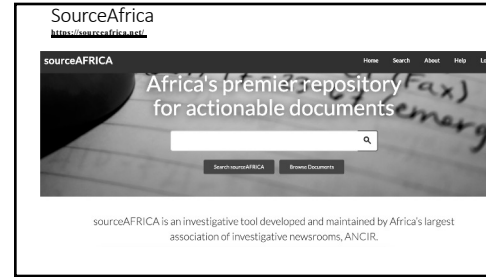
SourceAfrica
https://sourceafrica.net/

sourceAFRICA

Home Search About Help L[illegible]

Africa's premier repository for actionable documents

Search sourceAFRICA Browse Documents

sourceAFRICA is an investigative tool developed and maintained by Africa's largest association of investigative newsrooms, ANCIR.